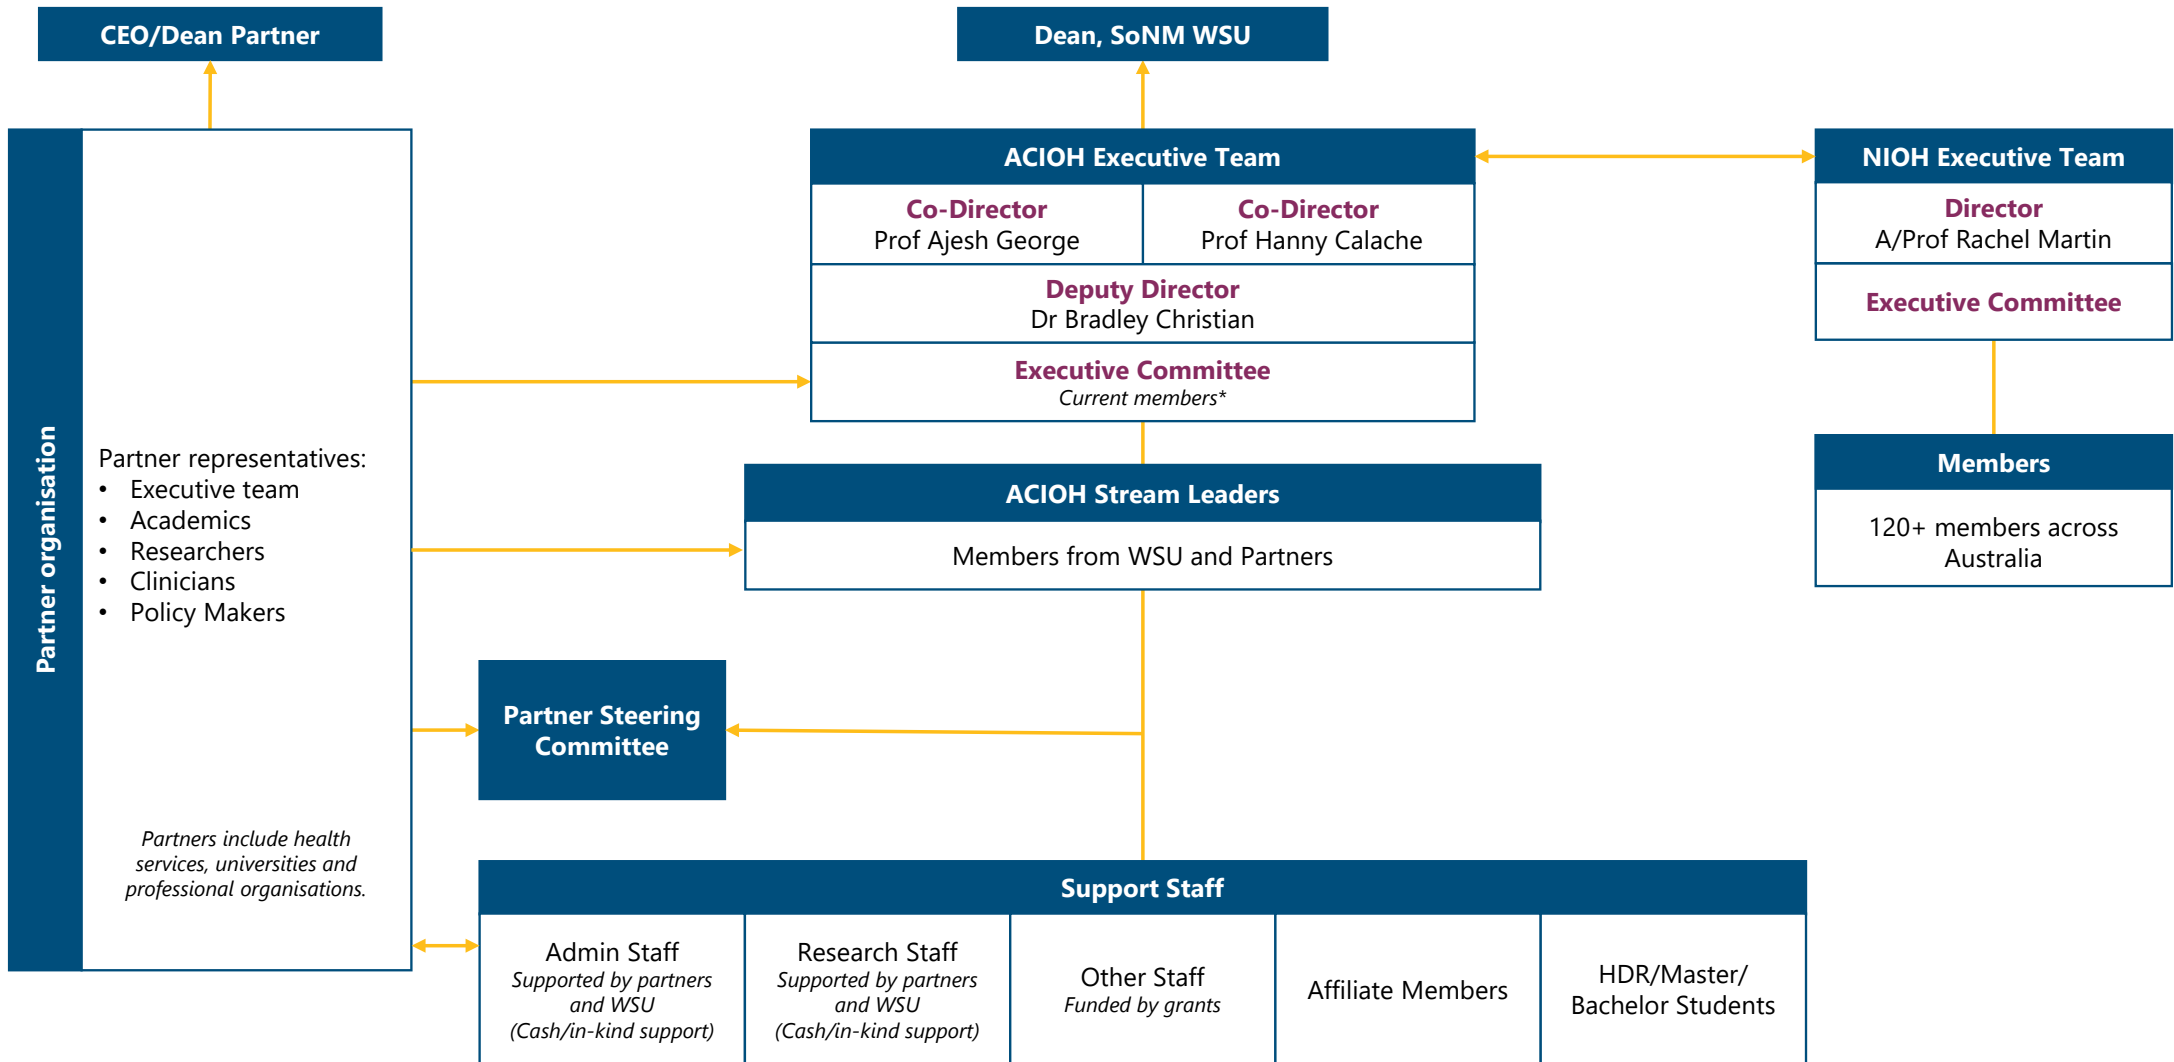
CEO/Dean Partner

Dean, SoNM WSU

ACIOH Executive Team

Co-Director
Prof Ajesh George

Co-Director
Prof Hanny Calache

Deputy Director
Dr Bradley Christian

Executive Committee
*Current members**

NIOH Executive Team

Director
A/Prof Rachel Martin

Executive Committee

Members

120+ members across Australia

Partner organisation

Partner representatives:
- Executive team
- Academics
- Researchers
- Clinicians
- Policy Makers

*Partners include health services, universities and professional organisations.*

ACIOH Stream Leaders

Members from WSU and Partners

Partner Steering Committee

Support Staff

| Admin Staff *Supported by partners and WSU (Cash/in-kind support)* | Research Staff *Supported by partners and WSU (Cash/in-kind support)* | Other Staff *Funded by grants* | Affiliate Members | HDR/Master/ Bachelor Students |
|---|---|---|---|---|